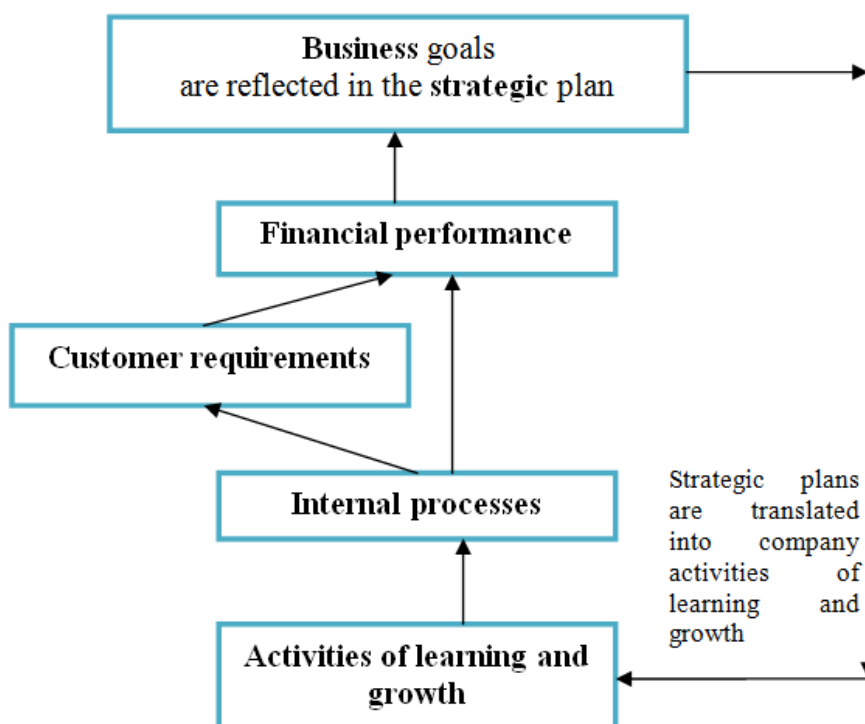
Business goals
are reflected in the strategic plan

Financial performance

Customer requirements

Internal processes

Strategic plans are translated into company activities of learning and growth

Activities of learning and growth